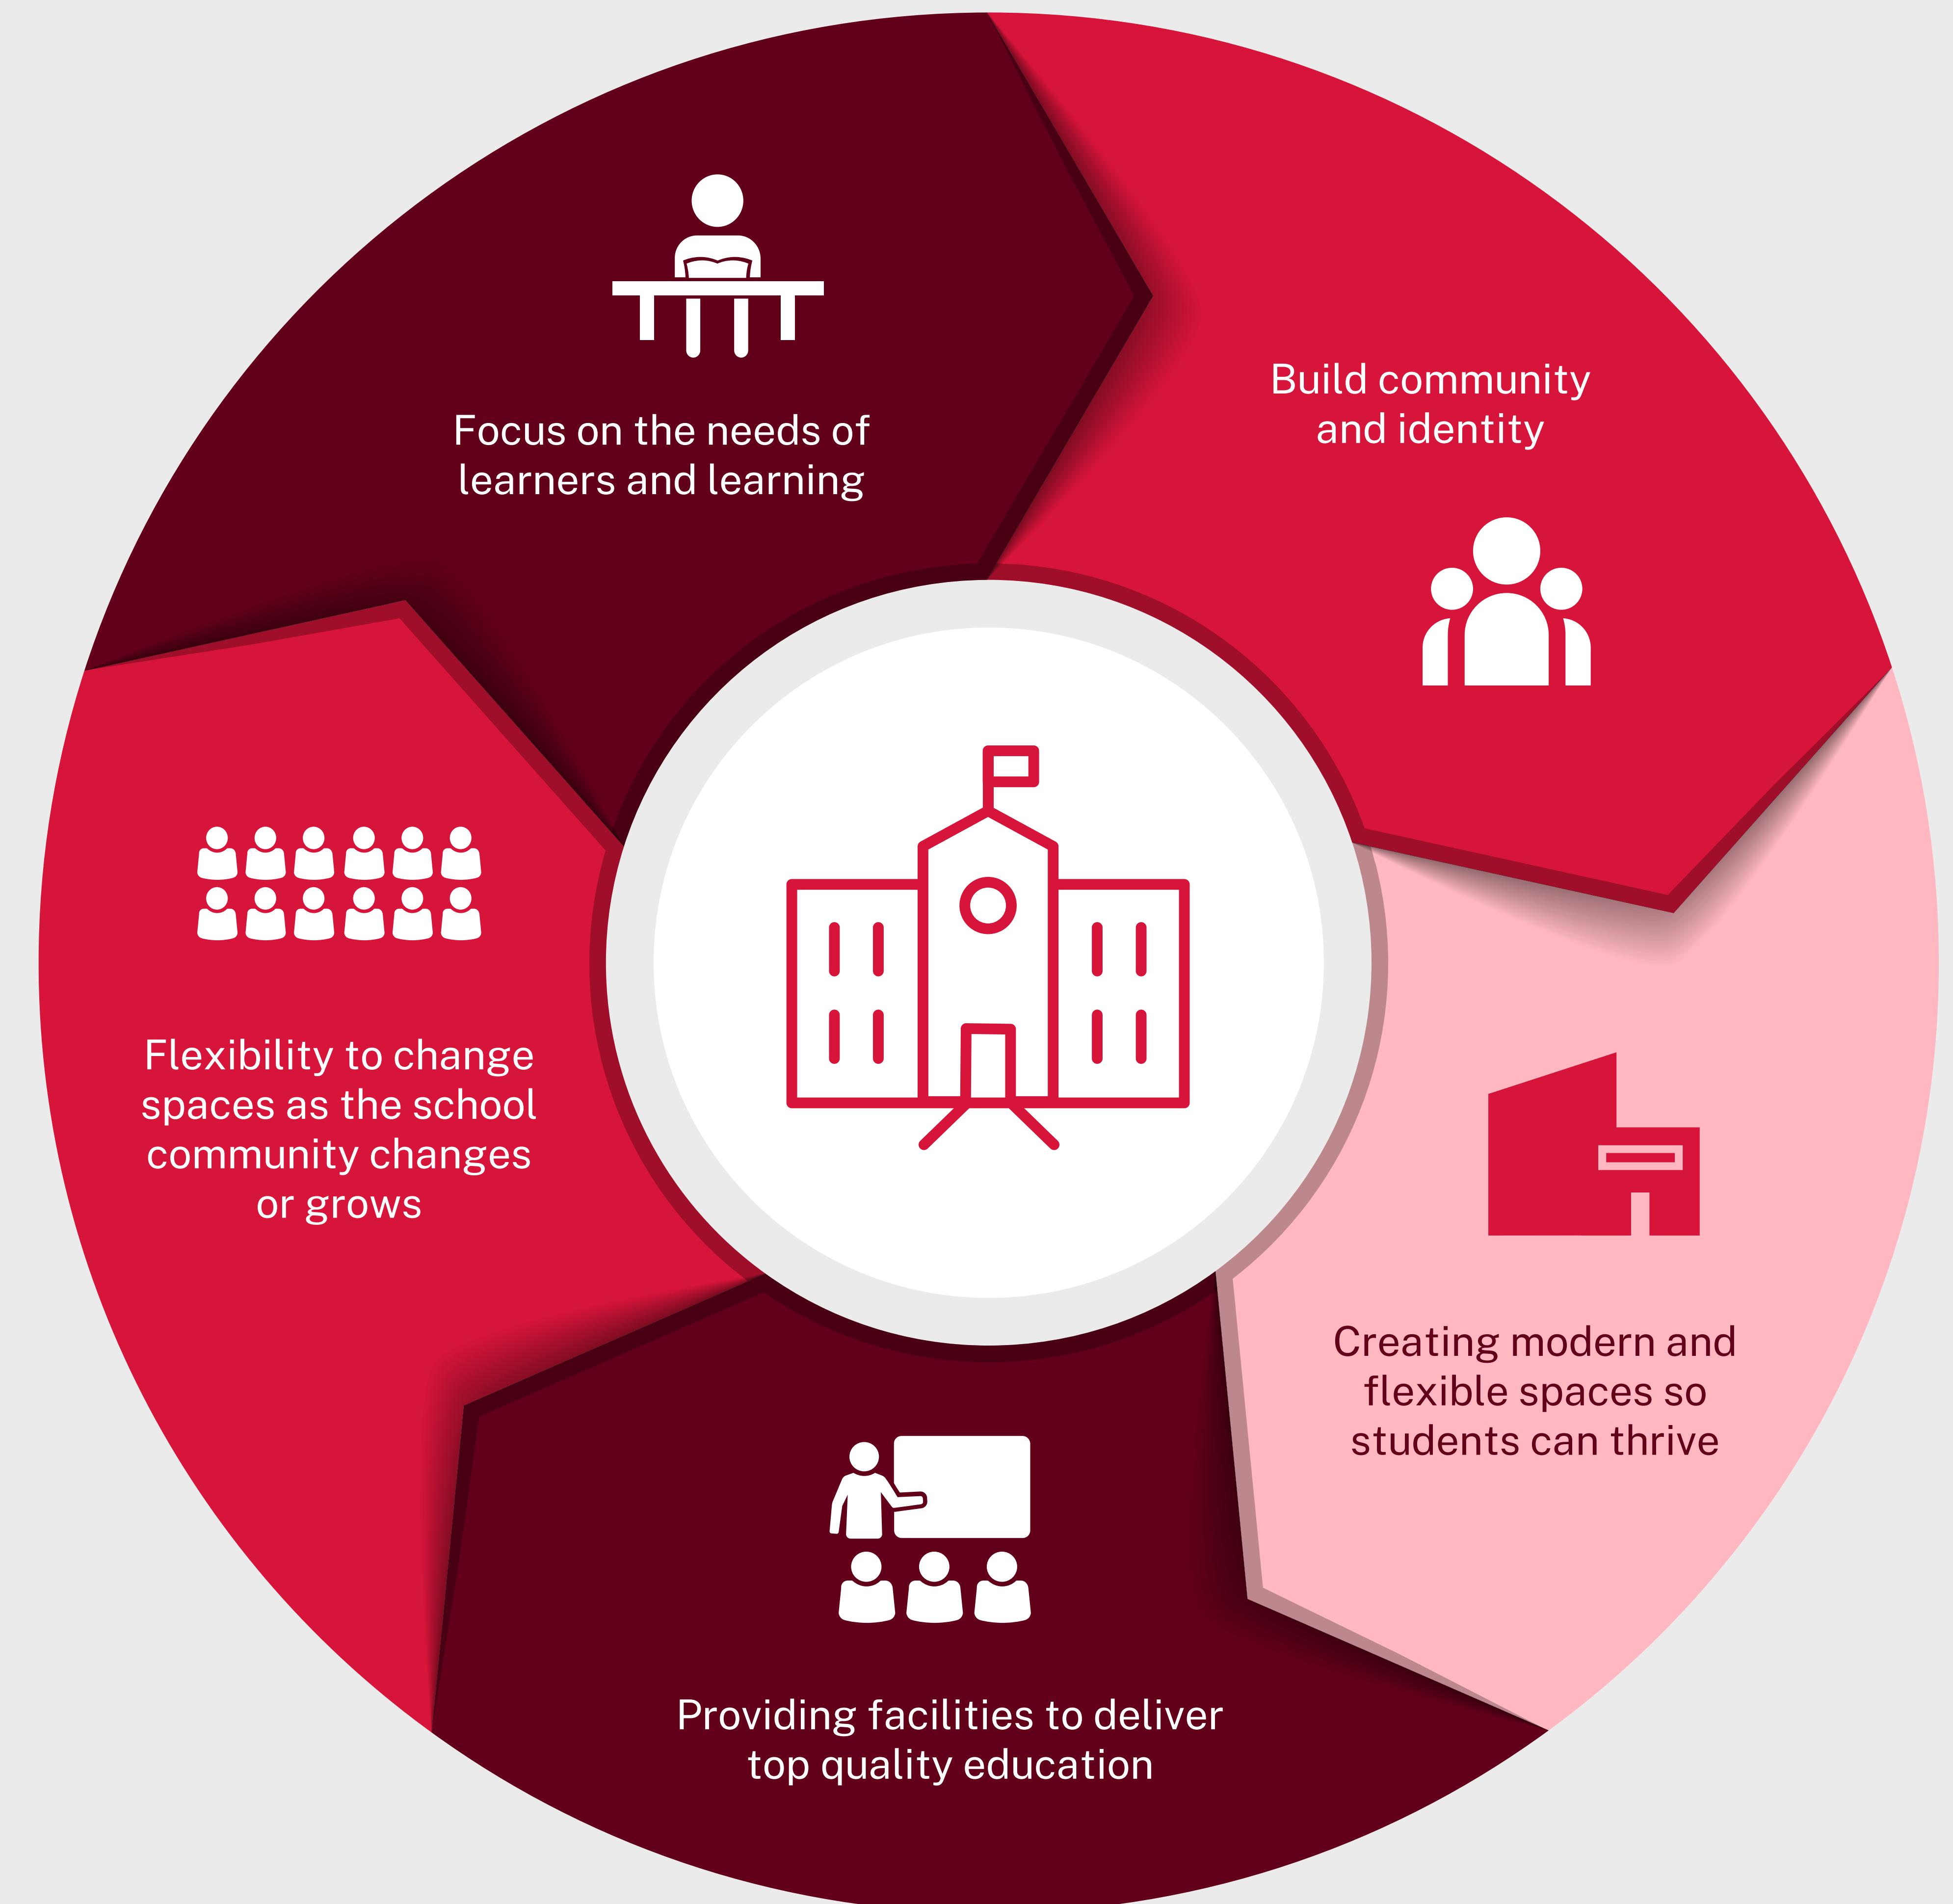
Focus on the needs of learners and learning

Build community and identity

Flexibility to change spaces as the school community changes or grows

Creating modern and flexible spaces so students can thrive

Providing facilities to deliver top quality education